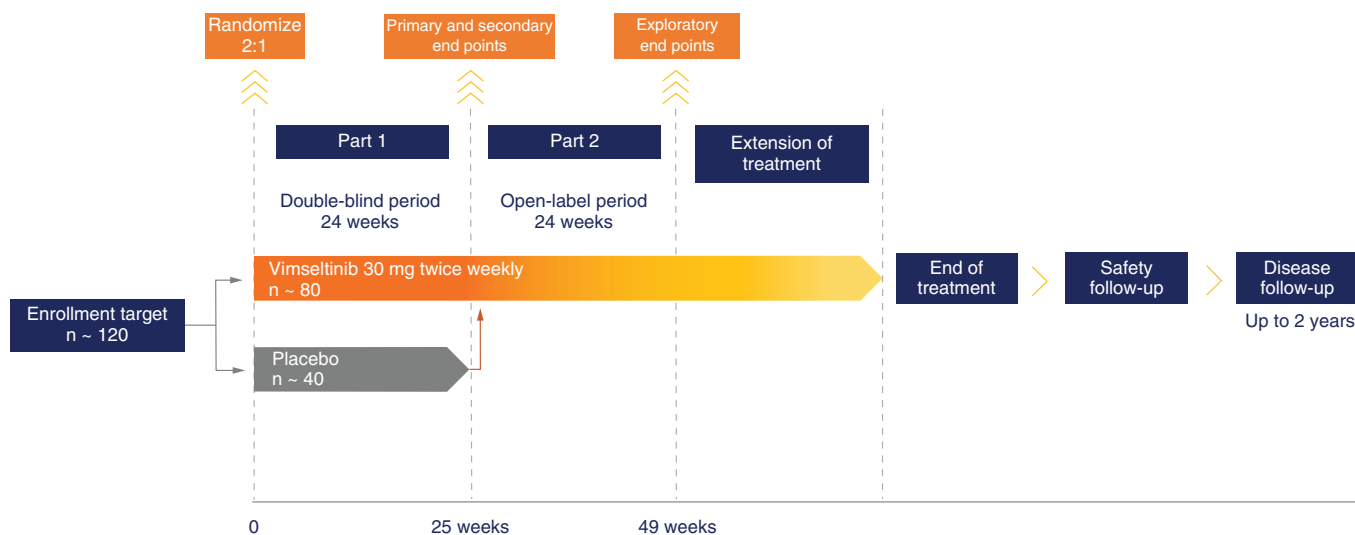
Randomize 2:1

Primary and secondary end points

Exploratory end points

Part 1

Part 2

Extension of treatment

Double-blind period 24 weeks

Open-label period 24 weeks

Enrollment target n ~ 120

Vimseltinib 30 mg twice weekly n ~ 80

Placebo n ~ 40

End of treatment

Safety follow-up

Disease follow-up

Up to 2 years

0

25 weeks

49 weeks